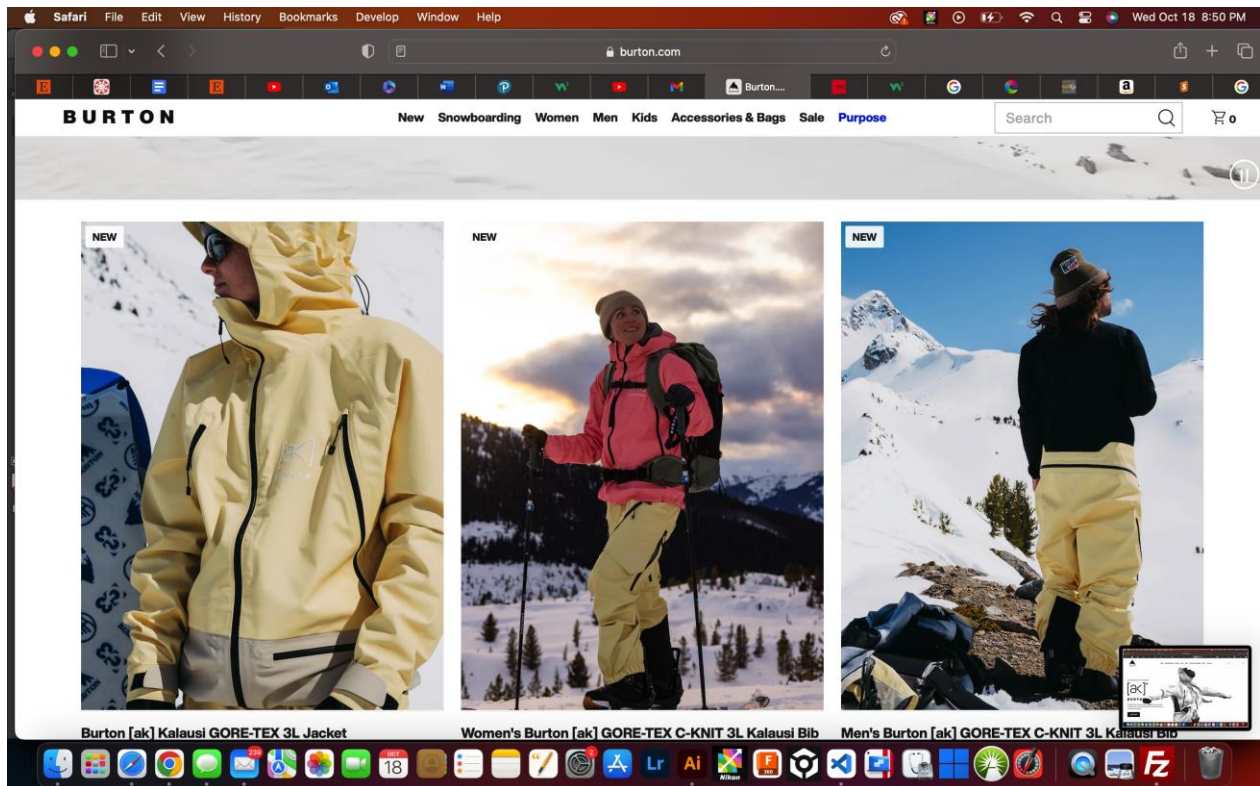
Safari File Edit View History Bookmarks Develop Window Help

Wed Oct 18 8:50 PM

burton.com

Burton....

BURTON

New Snowboarding Women Men Kids Accessories & Bags Sale Purpose

Search

0

NEW

NEW

NEW

Burton [ak] Kalausi GORE-TEX 3L Jacket

Women's Burton [ak] GORE-TEX C-KNIT 3L Kalausi Bib

Men's Burton [ak] GORE-TEX C-KNIT 3L Kalausi Bib

239

OCT 18

2

Lr

Ai